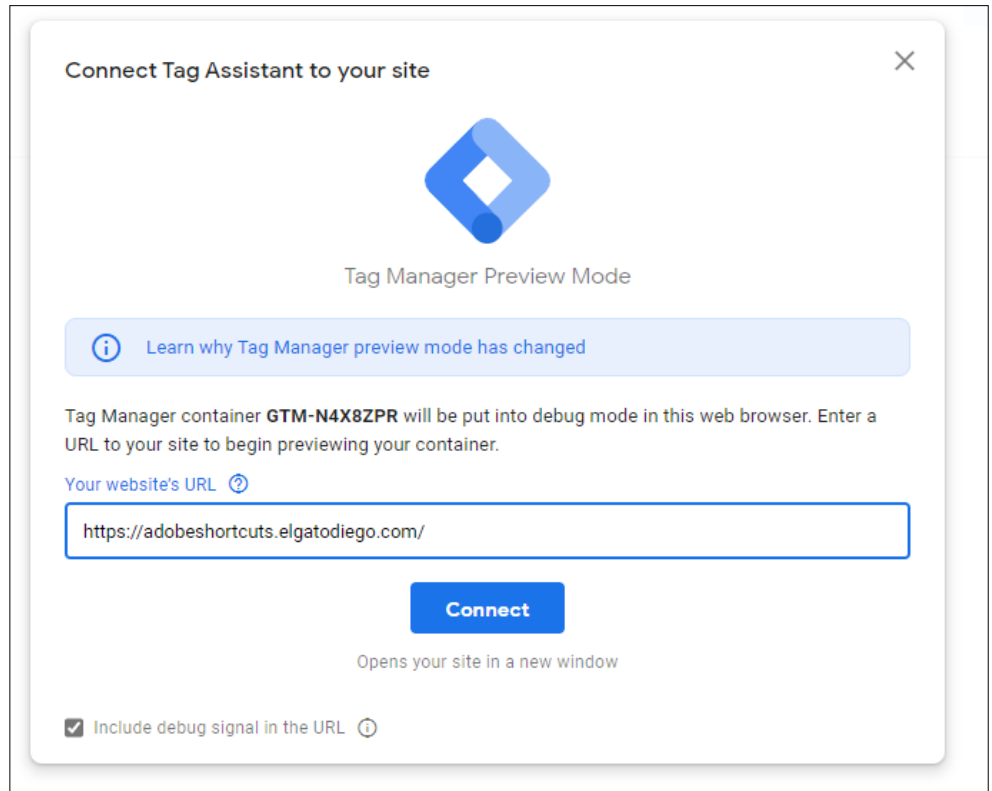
Connect Tag Assistant to your site

Tag Manager Preview Mode

Learn why Tag Manager preview mode has changed

Tag Manager container **GTM-N4X8ZPR** will be put into debug mode in this web browser. Enter a URL to your site to begin previewing your container.

Your website's URL

https://adobeshortcuts.elgatodiego.com/

Connect

Opens your site in a new window

Include debug signal in the URL